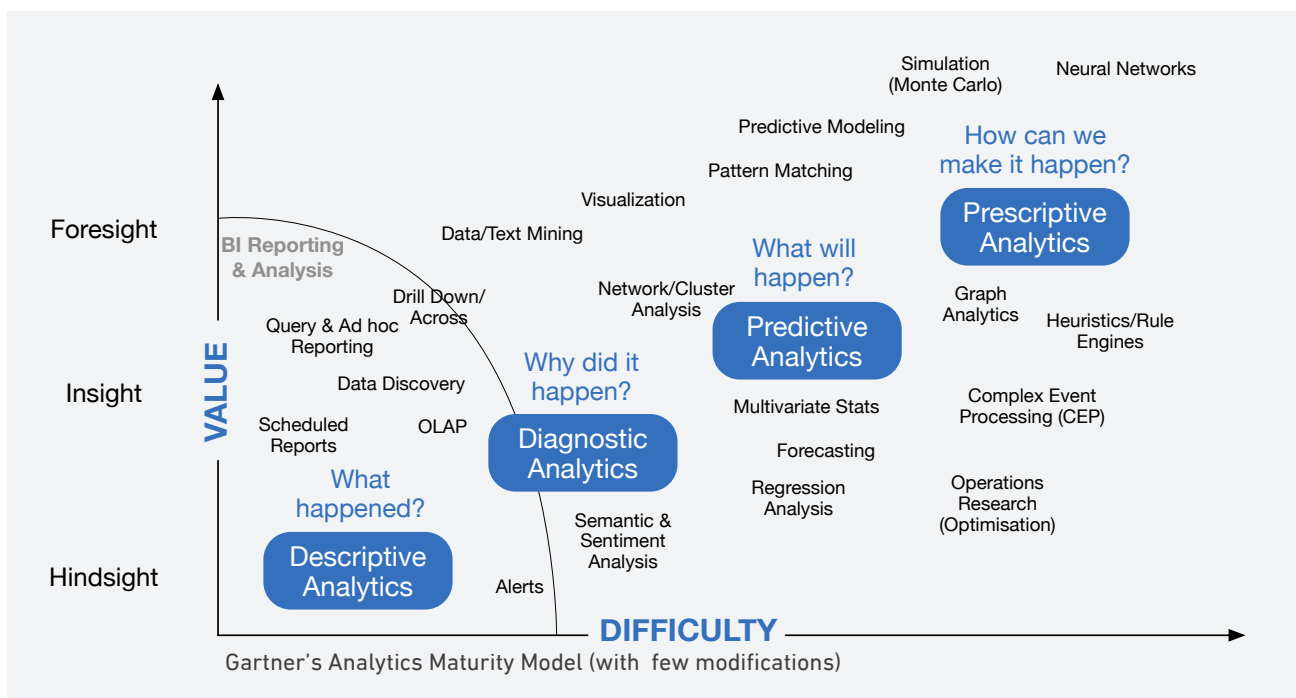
Simulation (Monte Carlo)

Neural Networks

Predictive Modeling

How can we make it happen?

Pattern Matching

Visualization

Foresight

BI Reporting & Analysis

Data/Text Mining

Prescriptive Analytics

What will happen?

Network/Cluster Analysis

Drill Down/ Across

Graph Analytics

Query & Ad hoc Reporting

Predictive Analytics

Heuristics/Rule Engines

Why did it happen?

VALUE

Data Discovery

Insight

Complex Event Processing (CEP)

Multivariate Stats

Scheduled Reports

OLAP

Diagnostic Analytics

Forecasting

What happened?

Operations Research (Optimisation)

Regression Analysis

Semantic & Sentiment Analysis

Descriptive Analytics

Hindsight

Alerts

DIFFICULTY

Gartner's Analytics Maturity Model (with few modifications)